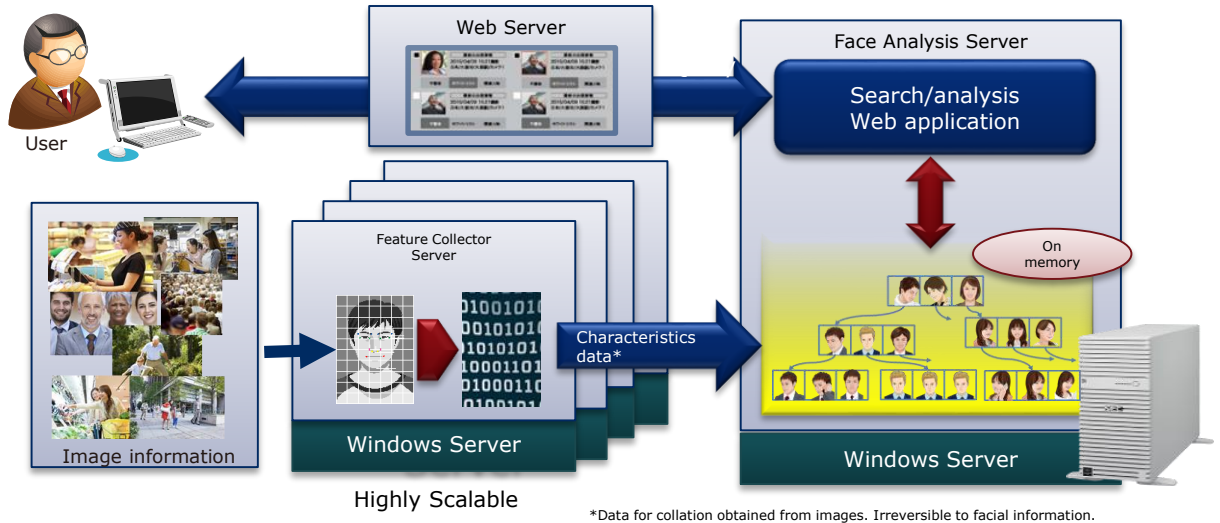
Web Server

Face Analysis Server

Search/analysis Web application

User

On memory

Feature Collector Server

Characteristics data*

Image information

Windows Server

Windows Server

Highly Scalable

*Data for collation obtained from images. Irreversible to facial information.